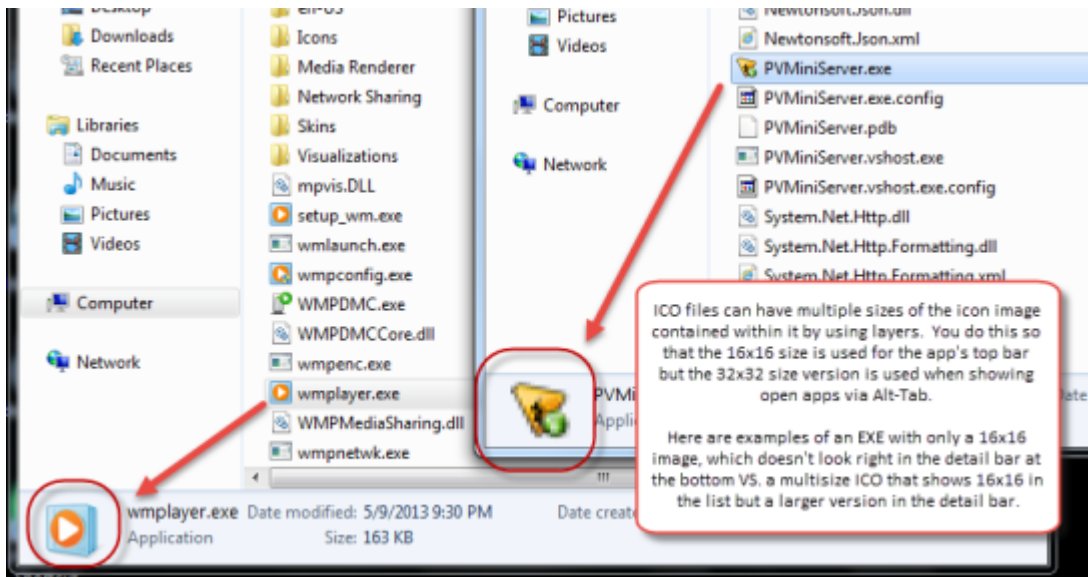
Desktop
Downloads
Recent Places
Libraries
Documents
Music
Pictures
Videos
Computer
Network

en-US
Icons
Media Renderer
Network Sharing
Skins
Visualizations
mpvis.DLL
setup_wm.exe
wmlaunch.exe
wmpconfig.exe
WMPDMC.exe
WMPDMCCore.dll
wmpenc.exe
wmplayer.exe
WMPMediaSharing.dll
wmpnetwk.exe

Pictures
Videos
Computer
Network

Newtonsoft.Json.dll
Newtonsoft.Json.xml
PVMiniServer.exe
PVMiniServer.exe.config
PVMiniServer.pdb
PVMiniServer.vshost.exe
PVMiniServer.vshost.exe.config
System.Net.Http.dll
System.Net.Http.Formatting.dll
System.Net.Http.Formatting.xml

PVMi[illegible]
Appli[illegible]

ICO files can have multiple sizes of the icon image contained within it by using layers. You do this so that the 16x16 size is used for the app's top bar but the 32x32 size version is used when showing open apps via Alt-Tab.

Here are examples of an EXE with only a 16x16 image, which doesn't look right in the detail bar at the bottom VS. a multisize ICO that shows 16x16 in the list but a larger version in the detail bar.

wmplayer.exe Date modified: 5/9/2013 9:30 PM Date create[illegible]
Application Size: 163 KB